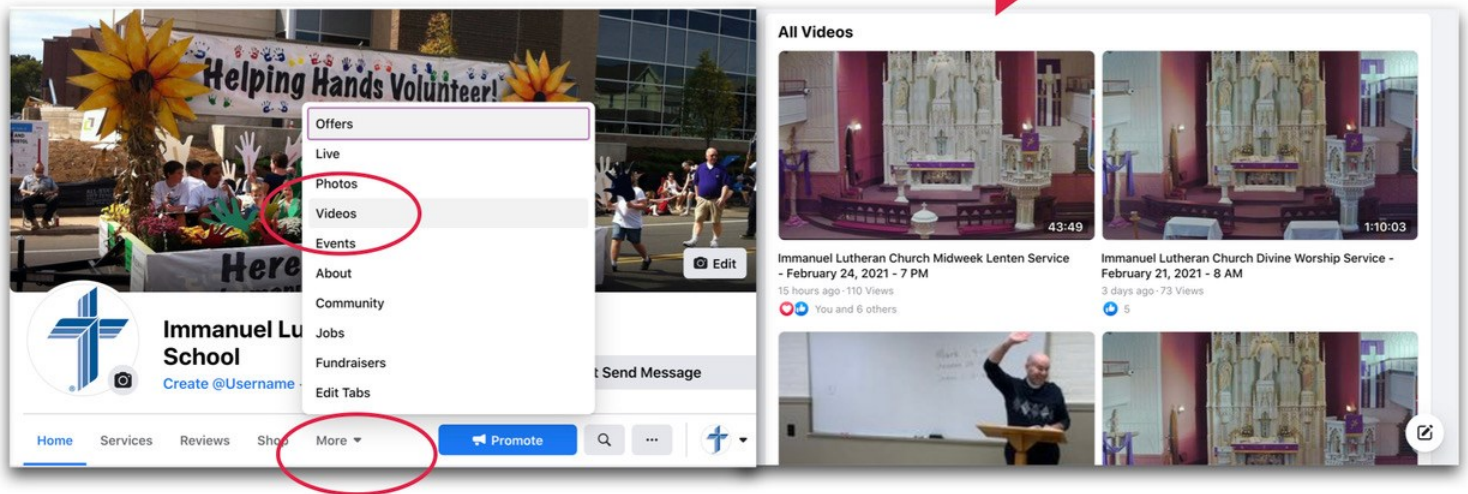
Helping Hands Volunteer!

Here

Edit

Offers
Live
Photos
Videos
Events
About
Community
Jobs
Fundraisers
Edit Tabs

Immanuel Lu
School
Create @Username

Send Message

Home Services Reviews Sho More

Promote

All Videos

43:49
Immanuel Lutheran Church Midweek Lenten Service - February 24, 2021 - 7 PM
15 hours ago · 110 Views
You and 6 others

1:10:03
Immanuel Lutheran Church Divine Worship Service - February 21, 2021 - 8 AM
3 days ago · 73 Views
5